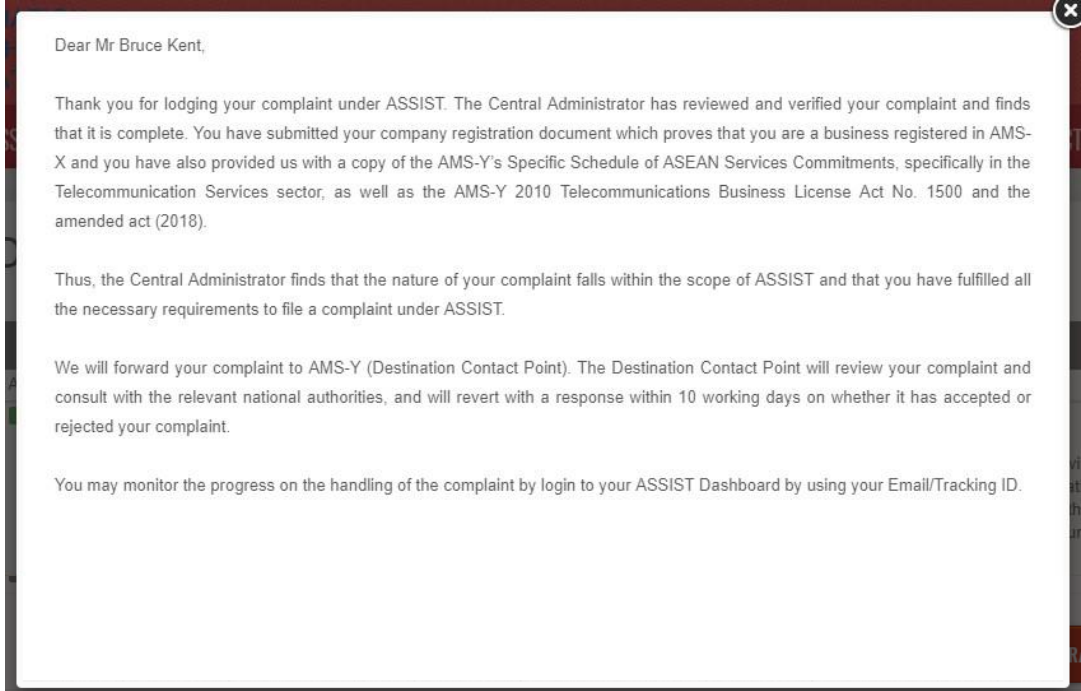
Dear Mr Bruce Kent,

Thank you for lodging your complaint under ASSIST. The Central Administrator has reviewed and verified your complaint and finds that it is complete. You have submitted your company registration document which proves that you are a business registered in AMS-X and you have also provided us with a copy of the AMS-Y's Specific Schedule of ASEAN Services Commitments, specifically in the Telecommunication Services sector, as well as the AMS-Y 2010 Telecommunications Business License Act No. 1500 and the amended act (2018).

Thus, the Central Administrator finds that the nature of your complaint falls within the scope of ASSIST and that you have fulfilled all the necessary requirements to file a complaint under ASSIST.

We will forward your complaint to AMS-Y (Destination Contact Point). The Destination Contact Point will review your complaint and consult with the relevant national authorities, and will revert with a response within 10 working days on whether it has accepted or rejected your complaint.

You may monitor the progress on the handling of the complaint by login to your ASSIST Dashboard by using your Email/Tracking ID.